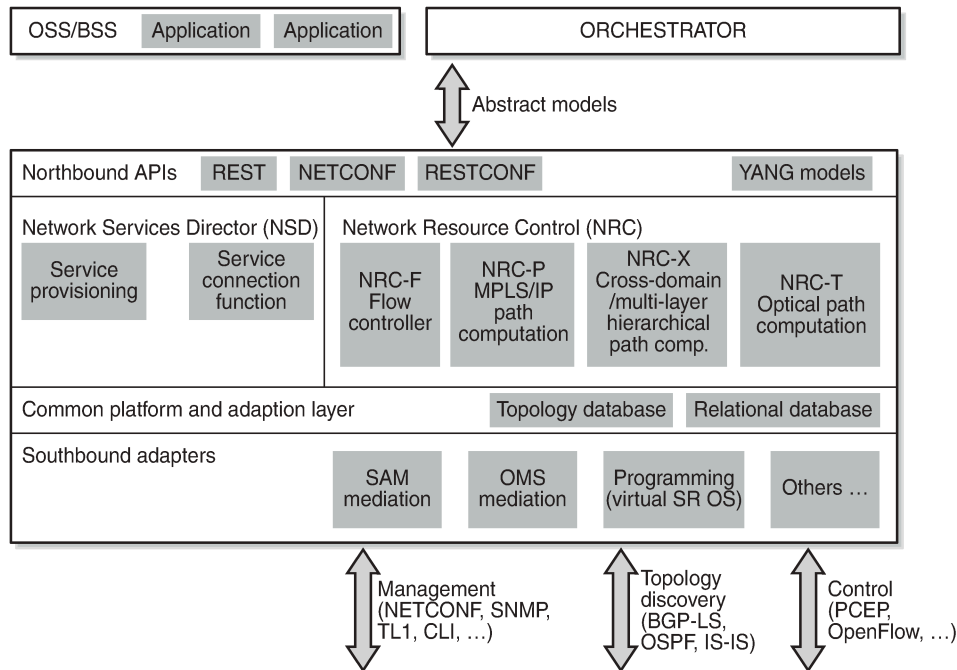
OSS/BSS Application Application

ORCHESTRATOR

Abstract models

Northbound APIs REST NETCONF RESTCONF YANG models

Network Services Director (NSD)

Service provisioning

Service connection function

Network Resource Control (NRC)

NRC-F Flow controller

NRC-P MPLS/IP path computation

NRC-X Cross-domain /multi-layer hierarchical path comp.

NRC-T Optical path computation

Common platform and adaption layer Topology database Relational database

Southbound adapters

SAM mediation

OMS mediation

Programming (virtual SR OS)

Others …

Management (NETCONF, SNMP, TL1, CLI, …)

Topology discovery (BGP-LS, OSPF, IS-IS)

Control (PCEP, OpenFlow, …)